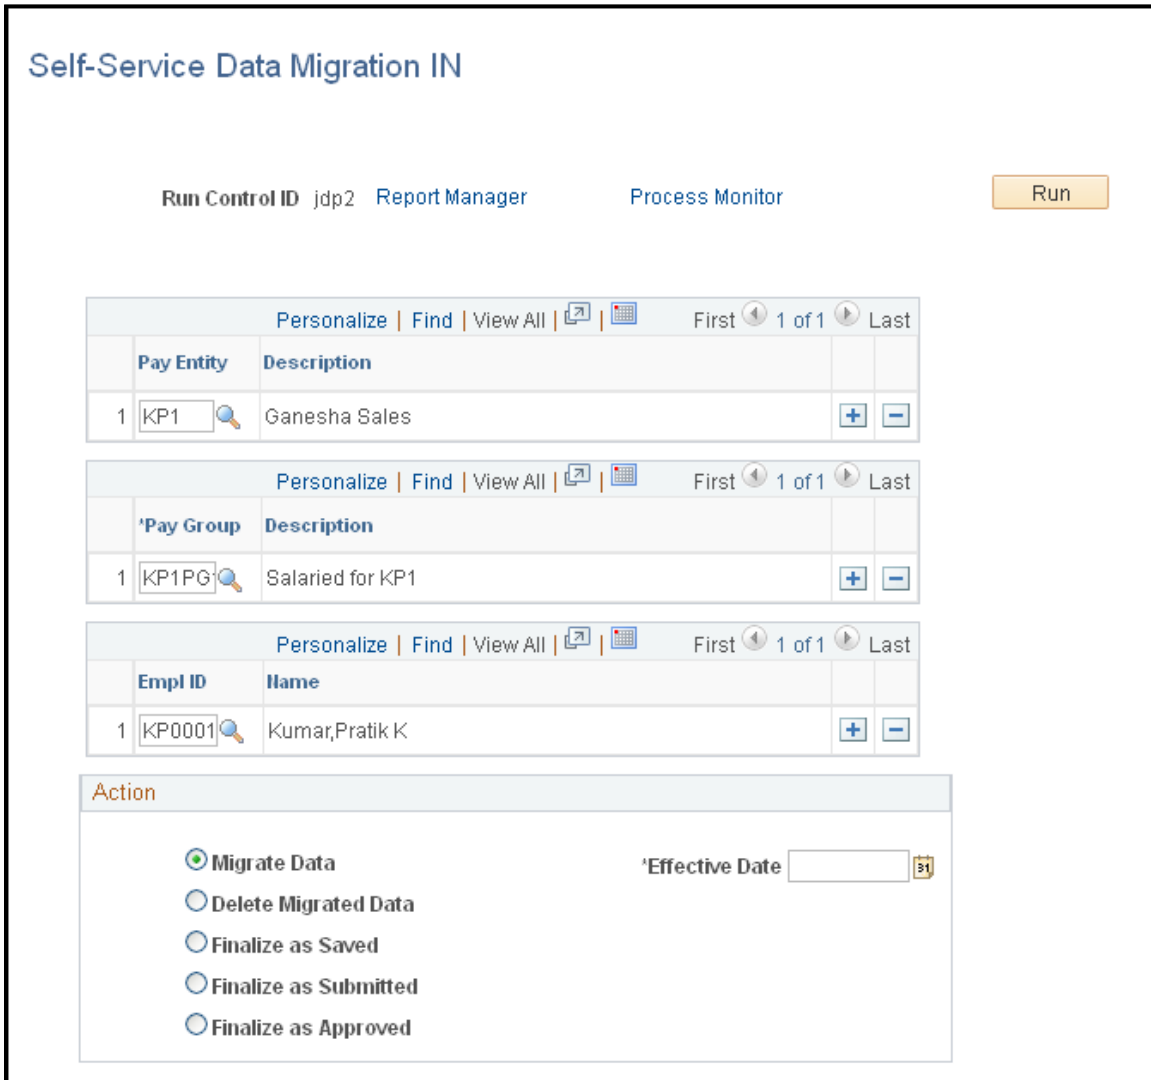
Self-Service Data Migration IN

Run Control ID jdp2 Report Manager Process Monitor Run

Personalize | Find | View All | | First 1 of 1 Last

| | Pay Entity | Description | | |
|---|---|---|---|---|
| 1 | KP1 | Ganesha Sales | + | − |

Personalize | Find | View All | | First 1 of 1 Last

| | *Pay Group | Description | | |
|---|---|---|---|---|
| 1 | KP1PG | Salaried for KP1 | + | − |

Personalize | Find | View All | | First 1 of 1 Last

| | Empl ID | Name | | |
|---|---|---|---|---|
| 1 | KP0001 | Kumar,Pratik K | + | − |

Action

Migrate Data
Delete Migrated Data
Finalize as Saved
Finalize as Submitted
Finalize as Approved

*Effective Date 31